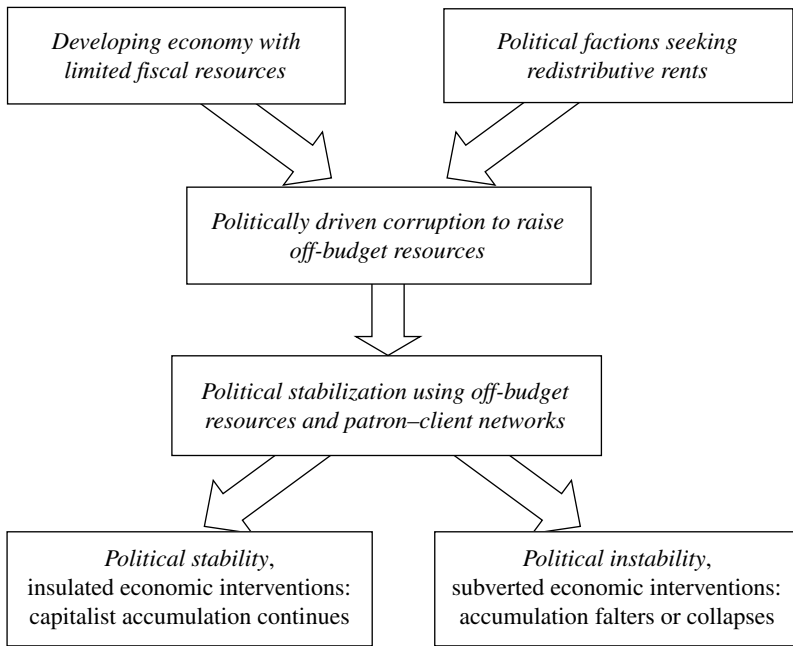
Developing economy with limited fiscal resources

Political factions seeking redistributive rents

Politically driven corruption to raise off-budget resources

Political stabilization using off-budget resources and patron–client networks

Political stability, insulated economic interventions: capitalist accumulation continues

Political instability, subverted economic interventions: accumulation falters or collapses